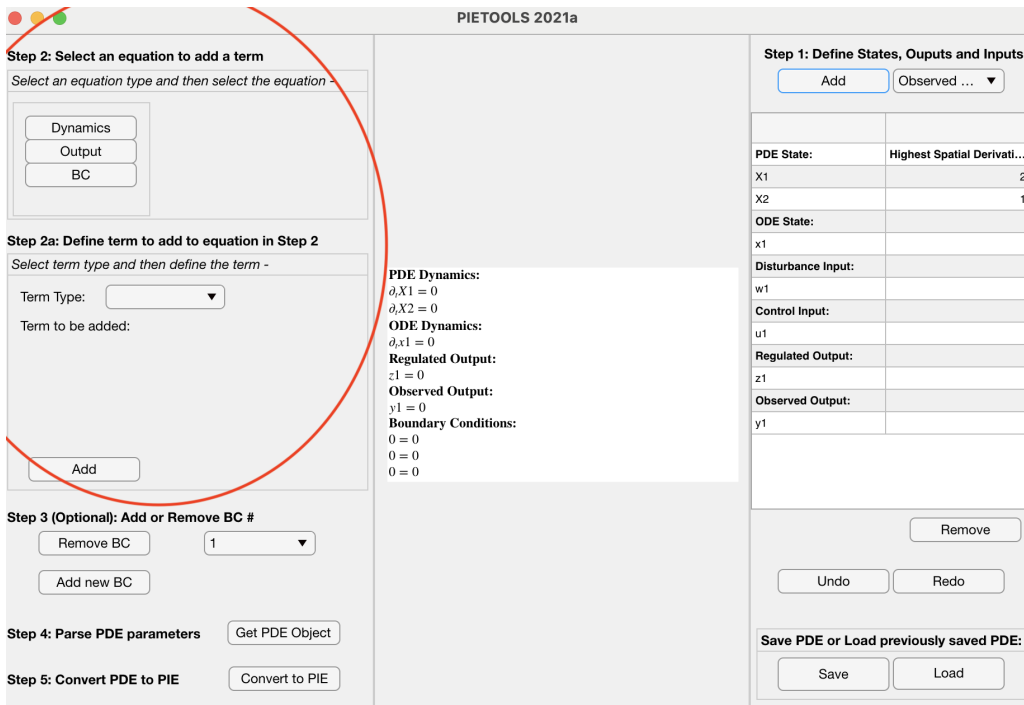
PIETOOLS 2021a

Step 2: Select an equation to add a term

Select an equation type and then select the equation -

Dynamics

Output

BC

Step 2a: Define term to add to equation in Step 2

Select term type and then define the term -

Term Type:

Term to be added:

Add

Step 3 (Optional): Add or Remove BC #

Remove BC

1

Add new BC

Step 4: Parse PDE parameters

Get PDE Object

Step 5: Convert PDE to PIE

Convert to PIE

PDE Dynamics:
$\partial_t X1 = 0$
$\partial_t X2 = 0$
ODE Dynamics:
$\partial_t x1 = 0$
Regulated Output:
$z1 = 0$
Observed Output:
$y1 = 0$
Boundary Conditions:
$0 = 0$
$0 = 0$
$0 = 0$

Step 1: Define States, Ouputs and Inputs

Add

Observed ...

| | |
|---|---|
| PDE State: | Highest Spatial Derivati... |
| X1 | 2 |
| X2 | 1 |
| ODE State: | |
| x1 | |
| Disturbance Input: | |
| w1 | |
| Control Input: | |
| u1 | |
| Regulated Output: | |
| z1 | |
| Observed Output: | |
| y1 | |

Remove

Undo

Redo

Save PDE or Load previously saved PDE:

Save

Load